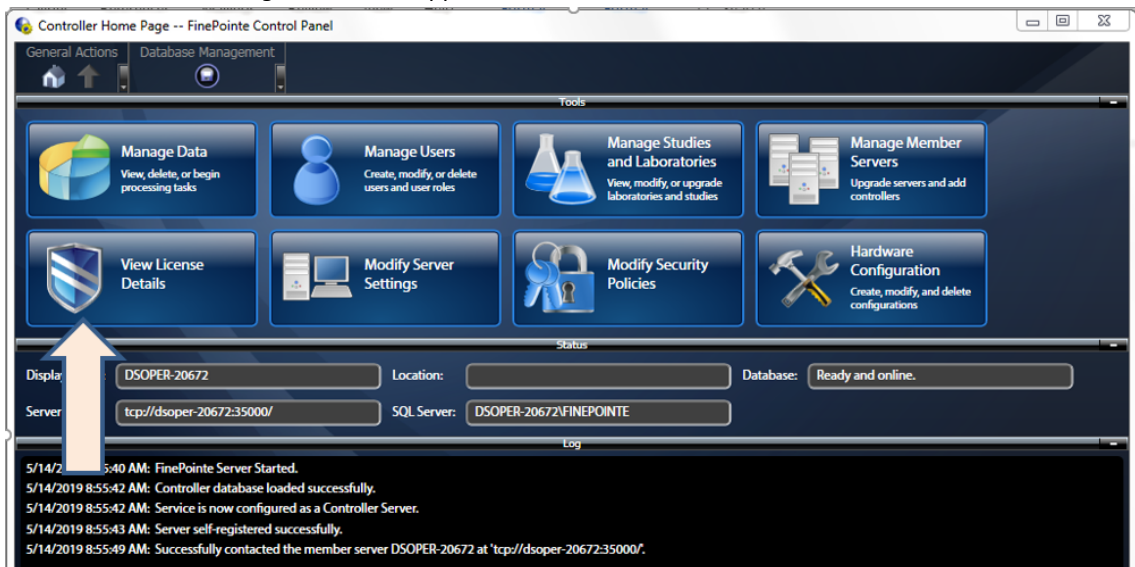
Controller Home Page -- FinePointe Control Panel

General Actions

Database Management

Tools

Manage Data
View, delete, or begin processing tasks

Manage Users
Create, modify, or delete users and user roles

Manage Studies and Laboratories
View, modify, or upgrade laboratories and studies

Manage Member Servers
Upgrade servers and add controllers

View License Details

Modify Server Settings

Modify Security Policies

Hardware Configuration
Create, modify, and delete configurations

Status

Display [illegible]: DSOPER-20672

Location:

Database: Ready and online.

Server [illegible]: tcp://dsoper-20672:35000/

SQL Server: DSOPER-20672\FINEPOINTE

Log

5/14/2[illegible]:40 AM: FinePointe Server Started.
5/14/2019 8:55:42 AM: Controller database loaded successfully.
5/14/2019 8:55:42 AM: Service is now configured as a Controller Server.
5/14/2019 8:55:43 AM: Server self-registered successfully.
5/14/2019 8:55:49 AM: Successfully contacted the member server DSOPER-20672 at 'tcp://dsoper-20672:35000/'.